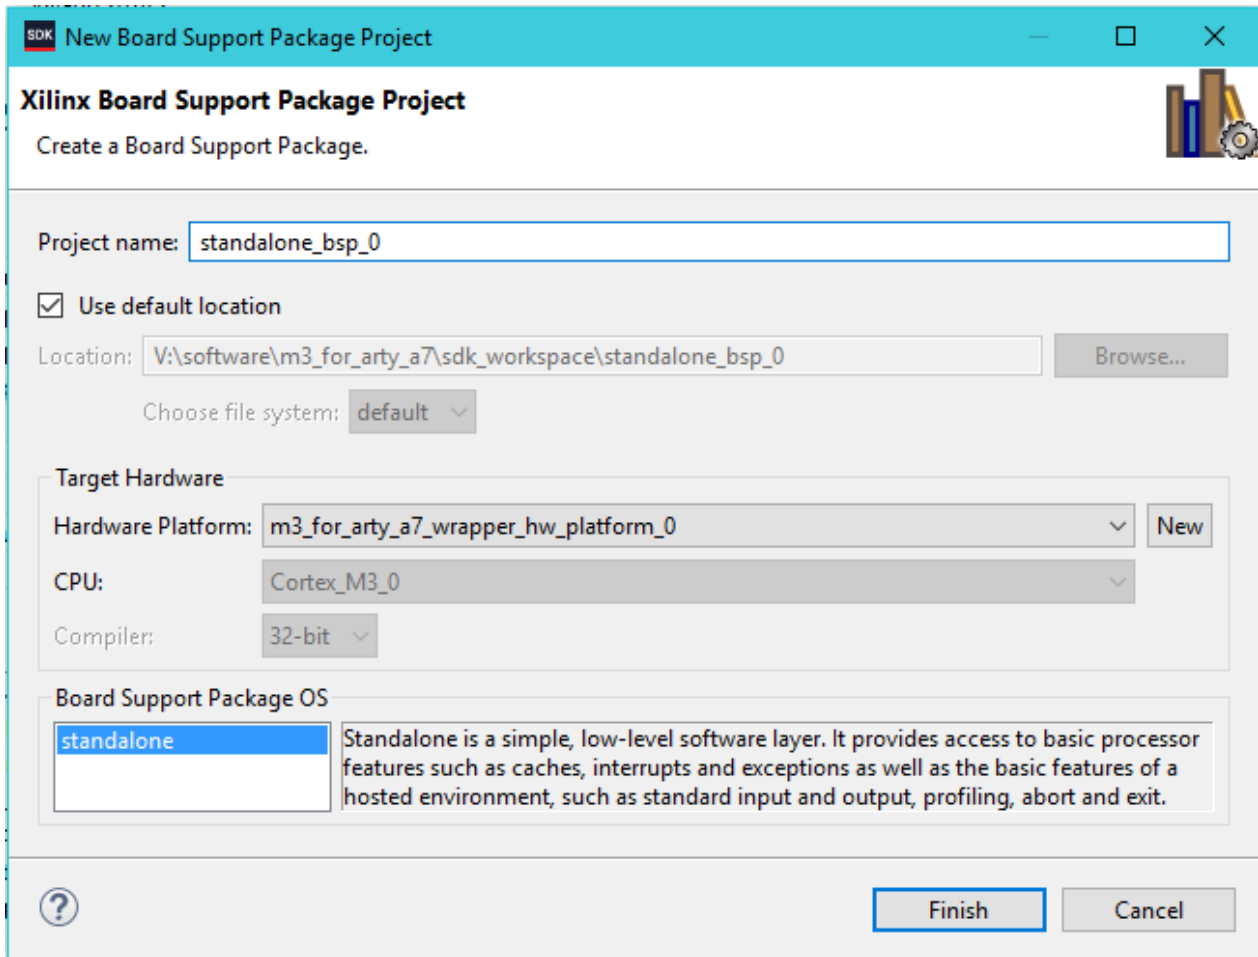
SDK New Board Support Package Project

Xilinx Board Support Package Project

Create a Board Support Package.

Project name: standalone_bsp_0

Use default location

Location: V:\software\m3_for_arty_a7\sdk_workspace\standalone_bsp_0 Browse...

Choose file system: default

Target Hardware

Hardware Platform: m3_for_arty_a7_wrapper_hw_platform_0 New

CPU: Cortex_M3_0

Compiler: 32-bit

Board Support Package OS

standalone

Standalone is a simple, low-level software layer. It provides access to basic processor features such as caches, interrupts and exceptions as well as the basic features of a hosted environment, such as standard input and output, profiling, abort and exit.

?

Finish Cancel